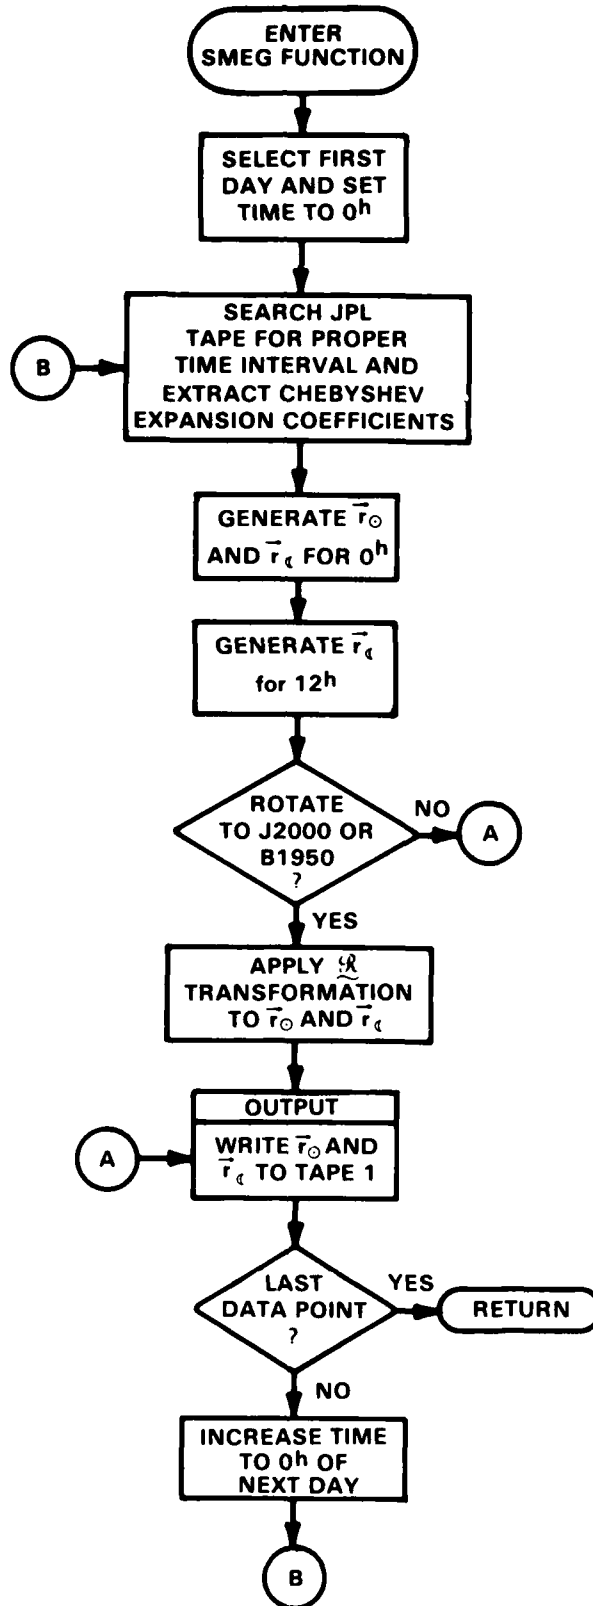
ENTER SMEG FUNCTION

SELECT FIRST DAY AND SET TIME TO $0^h$

B

SEARCH JPL TAPE FOR PROPER TIME INTERVAL AND EXTRACT CHEBYSHEV EXPANSION COEFFICIENTS

GENERATE $\vec{r}_{\odot}$ AND $\vec{r}_{☾}$ FOR $0^h$

GENERATE $\vec{r}_{☾}$ for $12^h$

ROTATE TO J2000 OR B1950 ?

NO

A

YES

APPLY $\underset{\sim}{\mathcal{R}}$ TRANSFORMATION TO $\vec{r}_{\odot}$ AND $\vec{r}_{☾}$

OUTPUT

A

WRITE $\vec{r}_{\odot}$ AND $\vec{r}_{☾}$ TO TAPE 1

LAST DATA POINT ?

YES

RETURN

NO

INCREASE TIME TO $0^h$ OF NEXT DAY

B